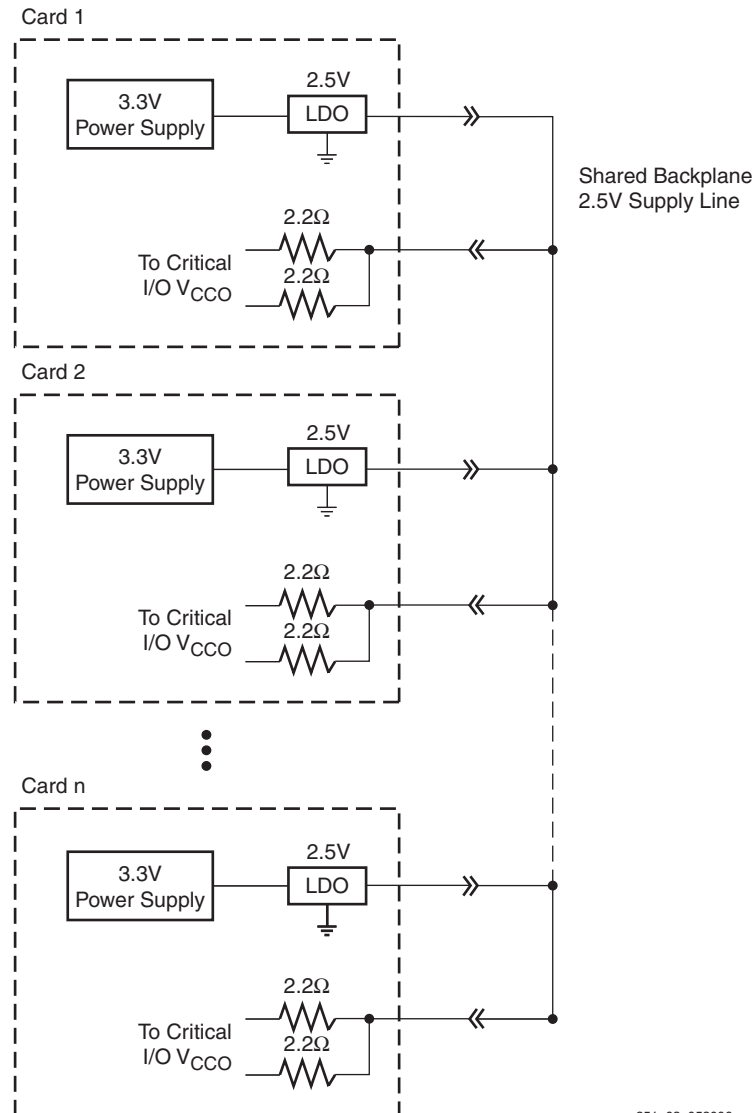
Card 1

3.3V Power Supply

2.5V

LDO

Shared Backplane 2.5V Supply Line

2.2Ω

To Critical I/O $V_{CCO}$

2.2Ω

Card 2

3.3V Power Supply

2.5V

LDO

2.2Ω

To Critical I/O $V_{CCO}$

2.2Ω

Card n

3.3V Power Supply

2.5V

LDO

2.2Ω

To Critical I/O $V_{CCO}$

2.2Ω

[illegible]